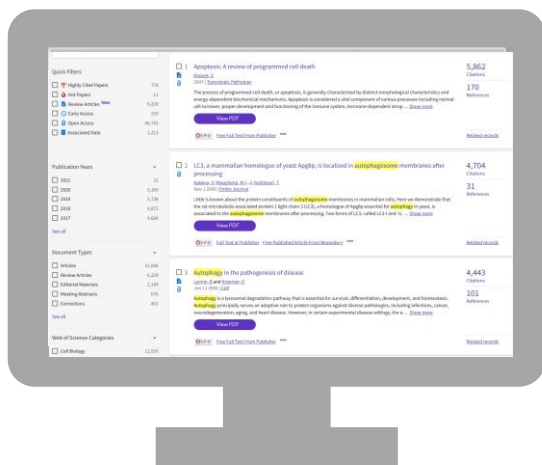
Quick Filters

Highly Cited Papers 776
Hot Papers 61
Review Articles New 5,220
Early Access 150
Open Access 40,740
Associated Data 1,213

Publication Years

2021 22
2020 5,190
2019 5,738
2018 4,873
2017 4,694

See all

Document Types

Articles 31,696
Review Articles 6,226
Editorial Materials 2,145
Meeting Abstracts 676
Corrections 451

See all

Web of Science Categories

Cell Biology 12,830

1 Apoptosis: A review of programmed cell death

Elmore, S
2007 | Toxicologic Pathology

The process of programmed cell death, or apoptosis, is generally characterized by distinct morphological characteristics and energy-dependent biochemical mechanisms. Apoptosis is considered a vital component of various processes including normal cell turnover, proper development and functioning of the immune system, hormone-dependent atrop ... Show more

View PDF

Free Full Text From Publisher •••

5,862 Citations
170 References
Related records

2 LC3, a mammalian homologue of yeast Apg8p, is localized in autophagosome membranes after processing

Kabeya, Y; Mizushima, N; [...]; Yoshimori, T
Nov 1 2000 | Embo Journal

Little is known about the protein constituents of autophagosome membranes in mammalian cells. Here we demonstrate that the rat microtubule-associated protein 1 light chain 3 (LC3), a homologue of Apg8p essential for autophagy in yeast, is associated to the autophagosome membranes after processing. Two forms of LC3, called LC3-I and -II, ... Show more

View PDF

Full Text at Publisher Free Published Article From Repository •••

4,704 Citations
31 References
Related records

3 Autophagy in the pathogenesis of disease

Levine, B and Kroemer, G
Jan 11 2008 | Cell

Autophagy is a lysosomal degradation pathway that is essential for survival, differentiation, development, and homeostasis. Autophagy principally serves an adaptive role to protect organisms against diverse pathologies, including infections, cancer, neurodegeneration, aging, and heart disease. However, in certain experimental disease settings, the s ... Show more

View PDF

Free Full Text From Publisher •••

4,443 Citations
101 References
Related records